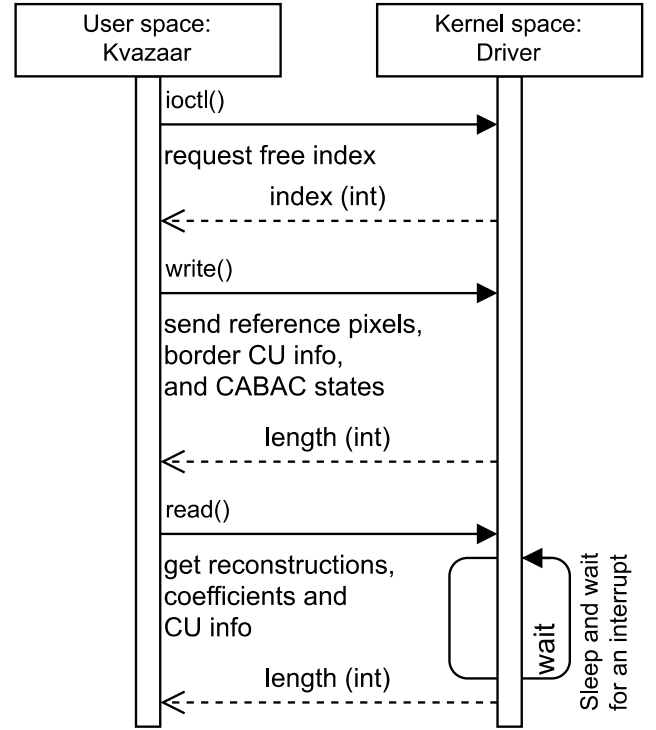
User space:
Kvazaar

Kernel space:
Driver

ioctl()

request free index

index (int)

write()

send reference pixels, border CU info, and CABAC states

length (int)

read()

get reconstructions, coefficients and CU info

wait

Sleep and wait for an interrupt

length (int)